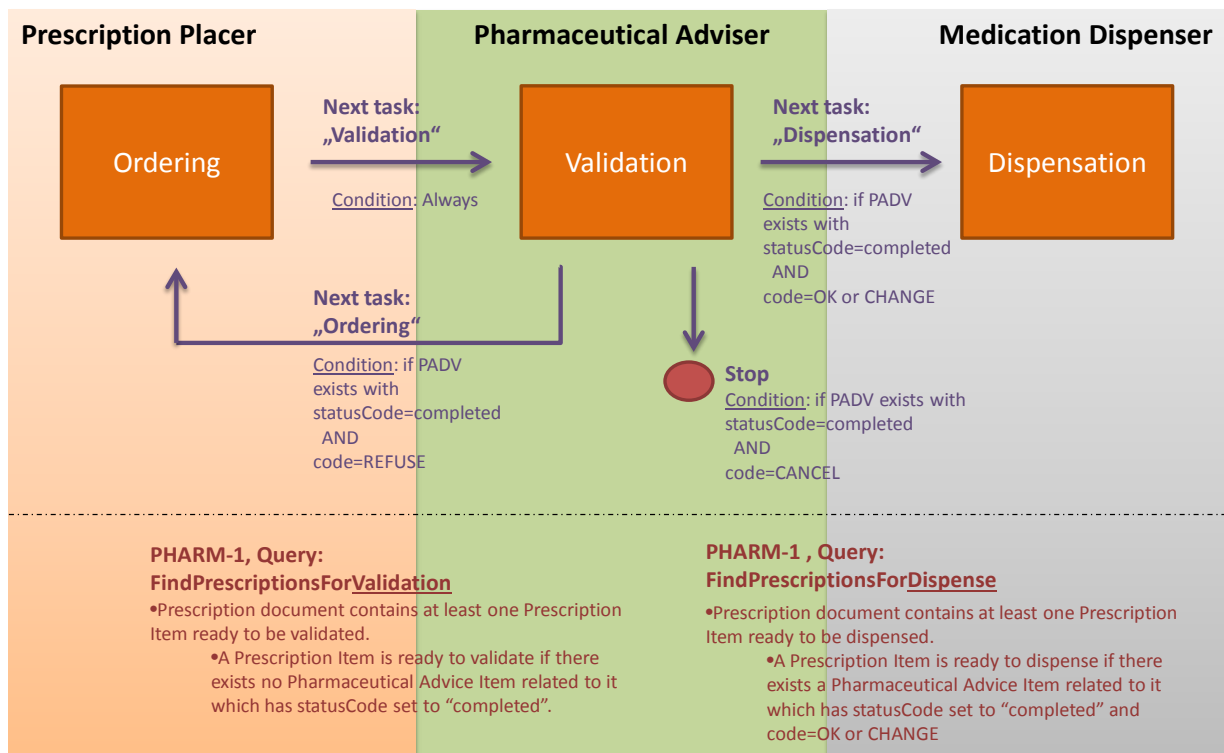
Prescription Placer

Pharmaceutical Adviser

Medication Dispenser

Ordering

Next task: „Validation“

Condition: Always

Validation

Next task: „Dispensation“

Condition: if PADV exists with statusCode=completed AND code=OK or CHANGE

Dispensation

Next task: „Ordering“

Condition: if PADV exists with statusCode=completed AND code=REFUSE

Stop

Condition: if PADV exists with statusCode=completed AND code=CANCEL

PHARM-1, Query: FindPrescriptionsForValidation

•Prescription document contains at least one Prescription Item ready to be validated.

•A Prescription Item is ready to validate if there exists no Pharmaceutical Advice Item related to it which has statusCode set to “completed”.

PHARM-1 , Query: FindPrescriptionsForDispense

•Prescription document contains at least one Prescription Item ready to be dispensed.

•A Prescription Item is ready to dispense if there exists a Pharmaceutical Advice Item related to it which has statusCode set to “completed” and code=OK or CHANGE